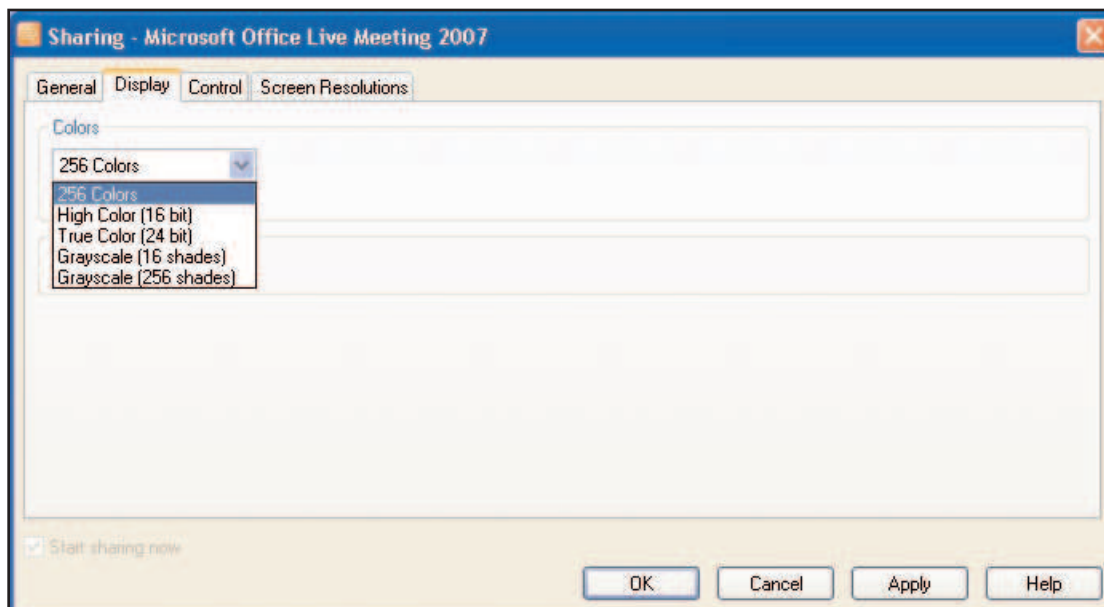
Sharing - Microsoft Office Live Meeting 2007

General | Display | Control | Screen Resolutions

Colors

256 Colors

256 Colors
High Color (16 bit)
True Color (24 bit)
Grayscale (16 shades)
Grayscale (256 shades)

Start sharing now

OK | Cancel | Apply | Help